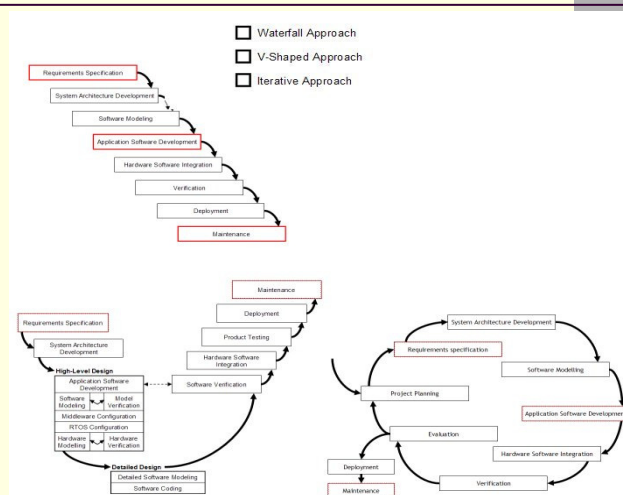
Waterfall Approach
V-Shaped Approach
Iterative Approach

Requirements Specification
System Architecture Development
Software Modeling
Application Software Development
Hardware Software Integration
Verification
Deployment
Maintenance

Requirements Specification
System Architecture Development
High-Level Design
Application Software Development
Software Modeling
Model Verification
Middleware Configuration
RTOS Configuration
Hardware Modeling
Hardware Verification
Detailed Design
Detailed Software Modeling
Software Coding
Software Verification
Hardware Software Integration
Product Testing
Deployment
Maintenance

System Architecture Development
Requirements specification
Software Modelling
Project Planning
Application Software Developer
Evaluation
Hardware Software Integration
Deployment
Verification
Maintenance